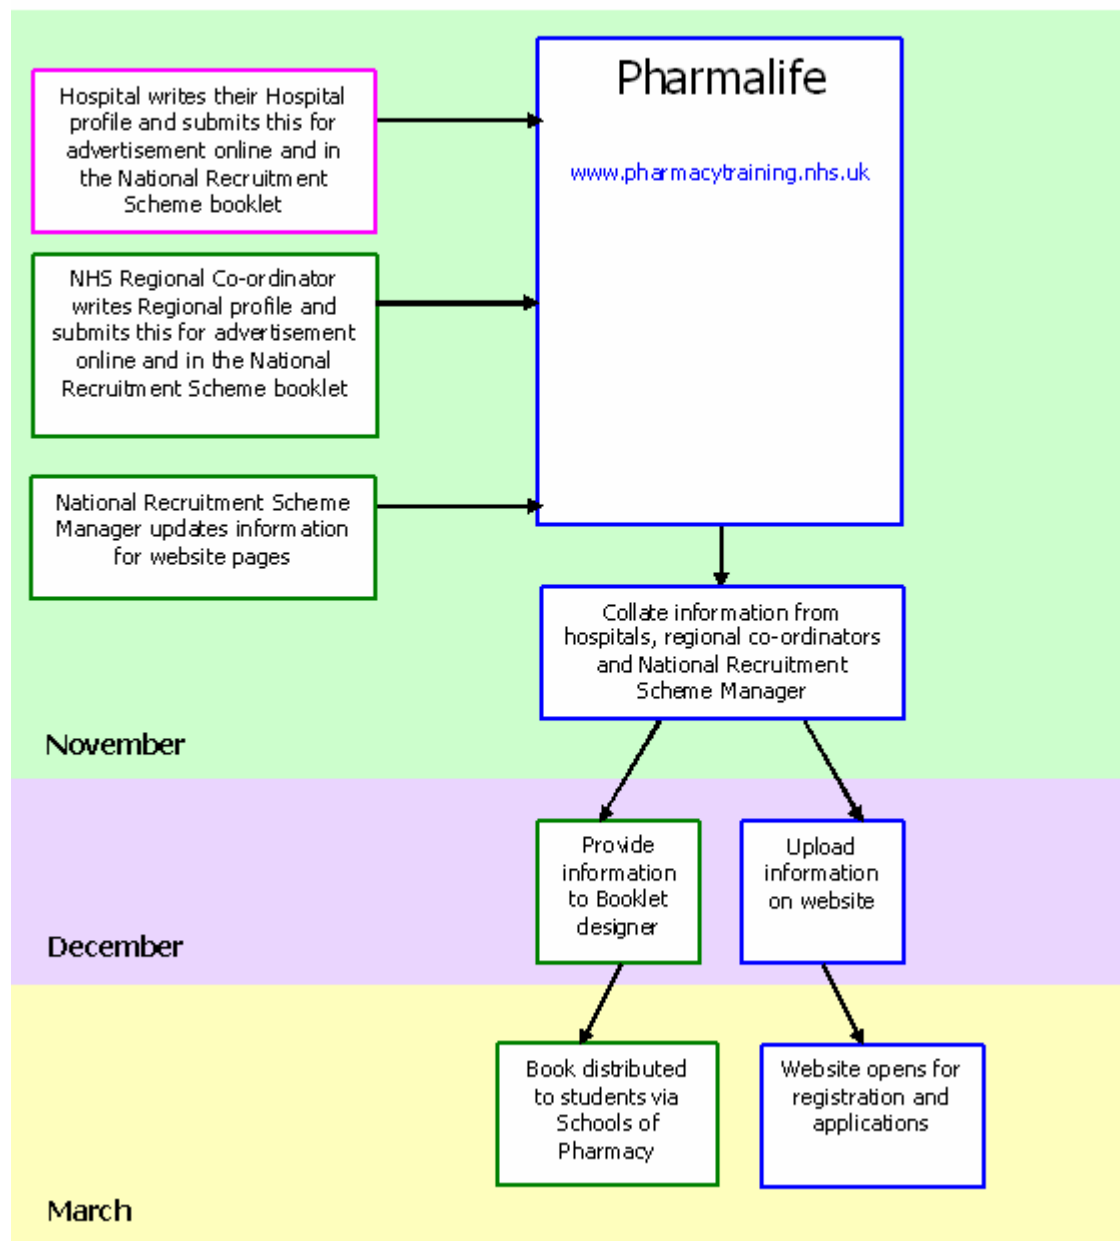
Hospital writes their Hospital profile and submits this for advertisement online and in the National Recruitment Scheme booklet

NHS Regional Co-ordinator writes Regional profile and submits this for advertisement online and in the National Recruitment Scheme booklet

National Recruitment Scheme Manager updates information for website pages

Pharmalife

www.pharmacytraining.nhs.uk

Collate information from hospitals, regional co-ordinators and National Recruitment Scheme Manager

November

Provide information to Booklet designer

Upload information on website

December

Book distributed to students via Schools of Pharmacy

Website opens for registration and applications

March